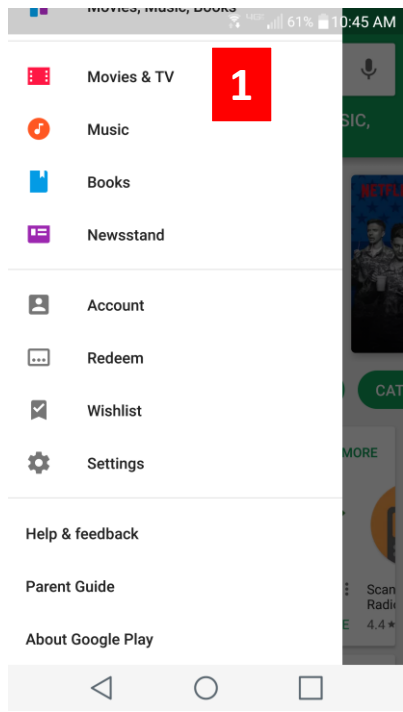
Movies, Music, Books

61% 10:45 AM

Movies & TV

1

Music

Books

Newsstand

Account

Redeem

Wishlist

Settings

Help & feedback

Parent Guide

About Google Play

SIC,

NETFLIX

CAT

MORE

Scan
Radi
4.4 ★